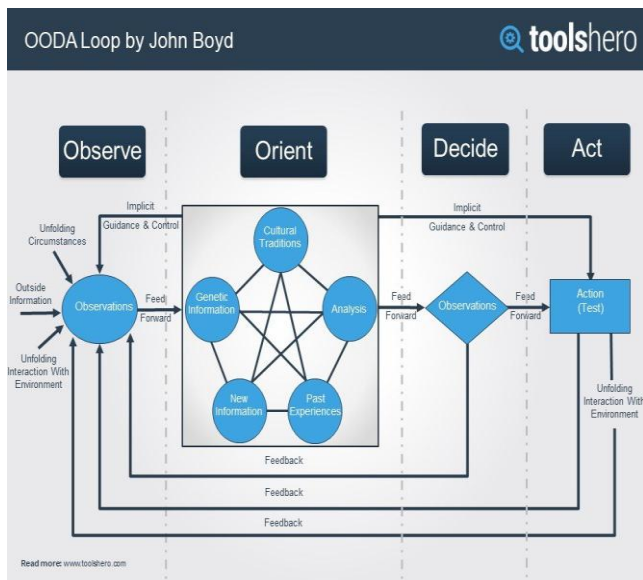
OODA Loop by John Boyd

toolshero

Observe

Orient

Decide

Act

Implicit Guidance & Control

Implicit Guidance & Control

Unfolding Circumstances

Outside Information

Observations

Unfolding Interaction With Environment

Feed Forward

Cultural Traditions

Genetic Information

Analysis

New Information

Past Experiences

Feed Forward

Observations

Feed Forward

Action (Test)

Unfolding Interaction With Environment

Feedback

Feedback

Feedback

Read more: www.toolshero.com